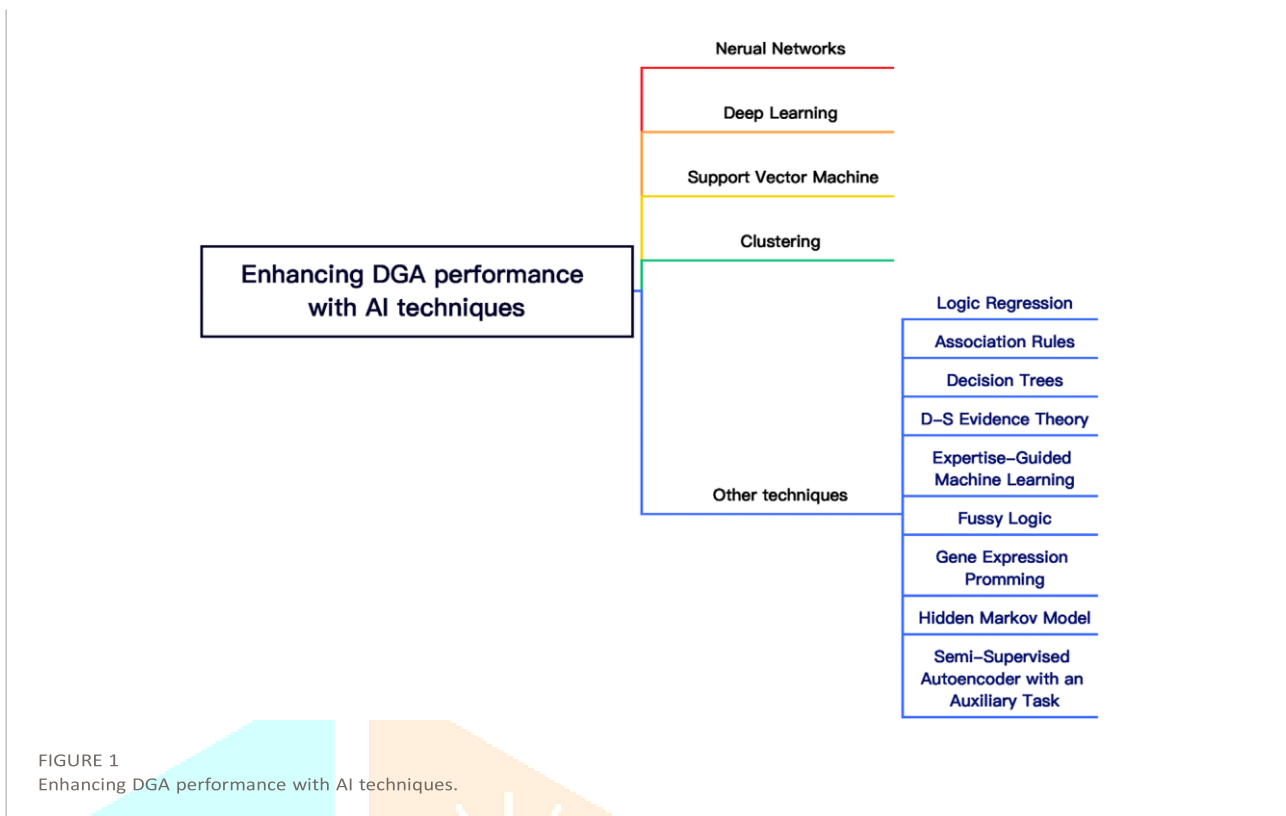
Enhancing DGA performance with AI techniques

Nerual Networks

Deep Learning

Support Vector Machine

Clustering

Other techniques

Logic Regression

Association Rules

Decision Trees

D-S Evidence Theory

Expertise-Guided Machine Learning

Fussy Logic

Gene Expression Promming

Hidden Markov Model

Semi-Supervised Autoencoder with an Auxiliary Task

FIGURE 1
Enhancing DGA performance with AI techniques.